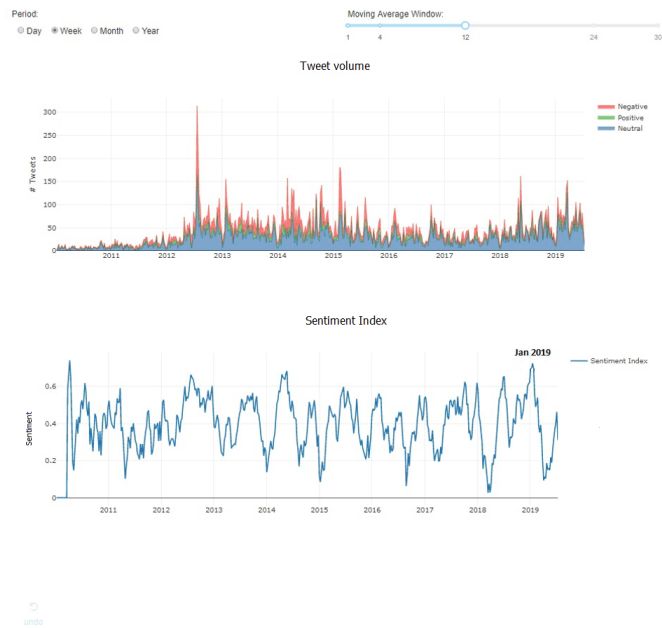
Period:
Day Week Month Year

Moving Average Window:
1 4 12 24 30

Tweet volume

Negative
Positive
Neutral

# Tweets
300
250
200
150
100
50
0
2011 2012 2013 2014 2015 2016 2017 2018 2019

Sentiment Index

Jan 2019

Sentiment Index

Sentiment
0.6
0.4
0.2
0
2011 2012 2013 2014 2015 2016 2017 2018 2019

undo